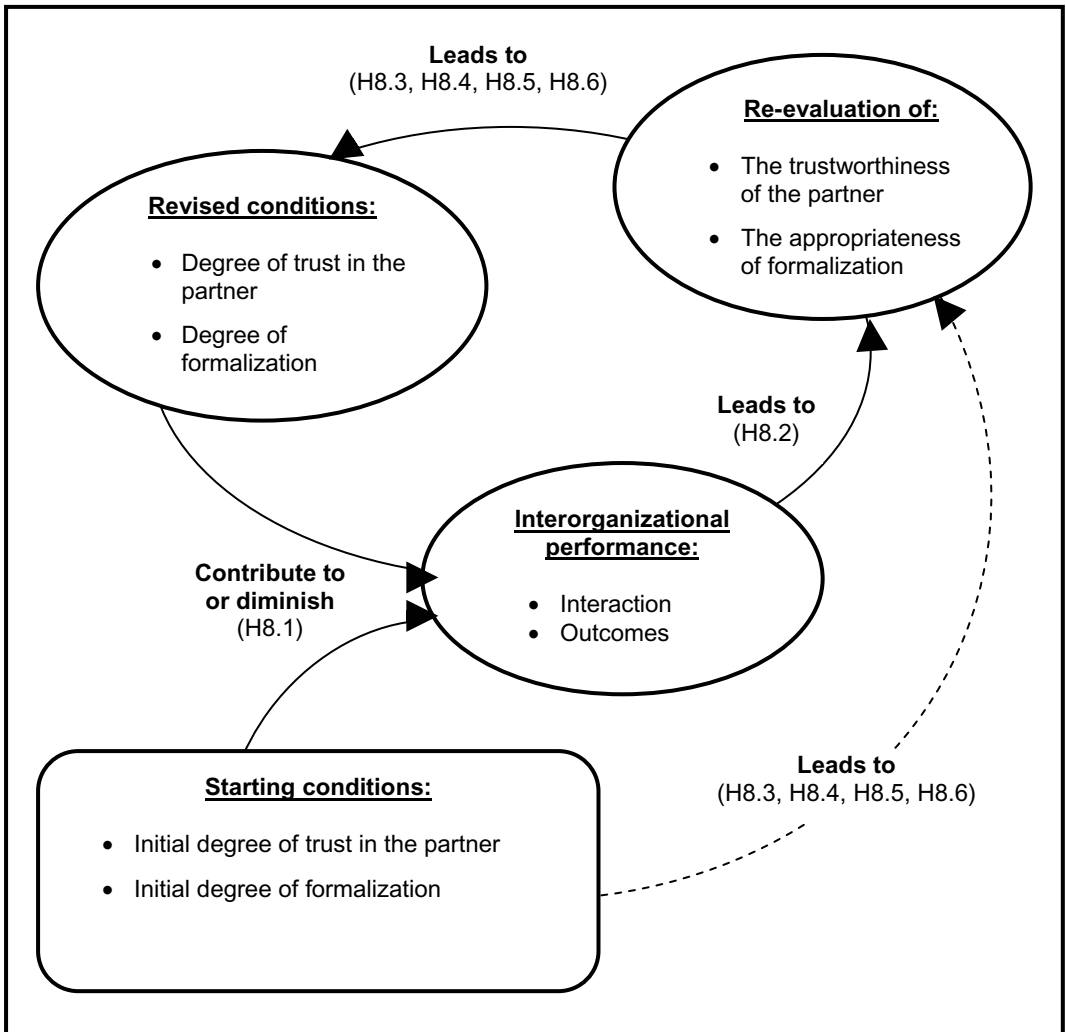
Leads to
(H8.3, H8.4, H8.5, H8.6)

Re-evaluation of:

- The trustworthiness of the partner
- The appropriateness of formalization

Revised conditions:

- Degree of trust in the partner
- Degree of formalization

Leads to
(H8.2)

Interorganizational performance:

- Interaction
- Outcomes

Contribute to or diminish
(H8.1)

Starting conditions:

- Initial degree of trust in the partner
- Initial degree of formalization

Leads to
(H8.3, H8.4, H8.5, H8.6)